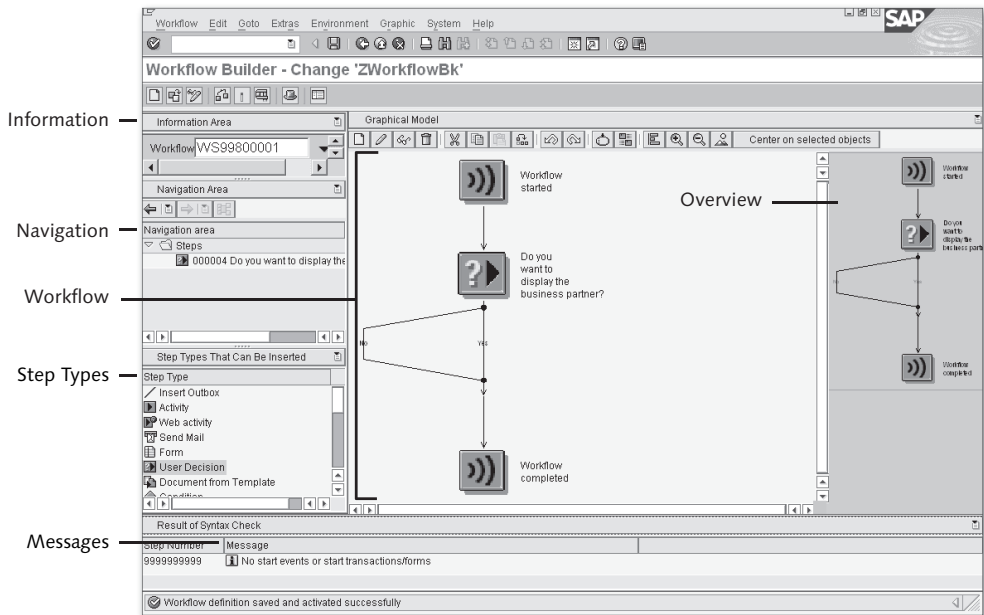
Workflow Edit Goto Extras Environment Graphic System Help

SAP

Workflow Builder - Change 'ZWorkflowBk'

Information

Information Area

Workflow WS99800001

Navigation Area

Navigation

Navigation area

Steps

000004 Do you want to display the

Workflow

Step Types That Can Be Inserted

Step Types

Step Type

Insert Outbox

Activity

Web activity

Send Mail

Form

User Decision

Document from Template

Condition

Graphical Model

Center on selected objects

Workflow started

Do you want to display the business partner?

No

Yes

Workflow completed

Overview

Workflow started

Do you want to display the business partner

Workflow completed

Result of Syntax Check

Messages

Step Number | Message

9999999999 No start events or start transactions/forms

Workflow definition saved and activated successfully